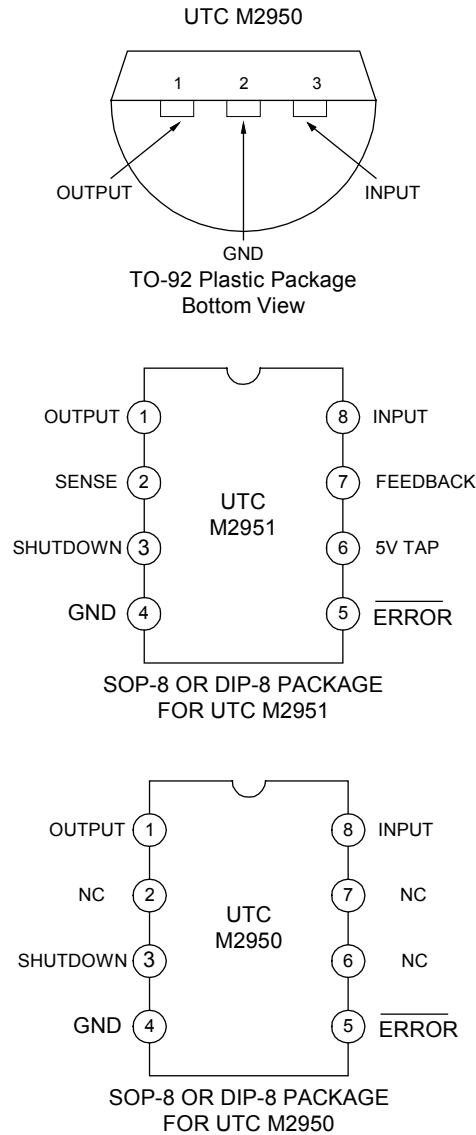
UTC M2950

1 2 3

OUTPUT
INPUT
GND

TO-92 Plastic Package
Bottom View

OUTPUT 1
SENSE 2
SHUTDOWN 3
GND 4
8 INPUT
7 FEEDBACK
6 5V TAP
5 $\overline{\text{ERROR}}$

UTC
M2951

SOP-8 OR DIP-8 PACKAGE
FOR UTC M2951

OUTPUT 1
NC 2
SHUTDOWN 3
GND 4
8 INPUT
7 NC
6 NC
5 $\overline{\text{ERROR}}$

UTC
M2950

SOP-8 OR DIP-8 PACKAGE
FOR UTC M2950